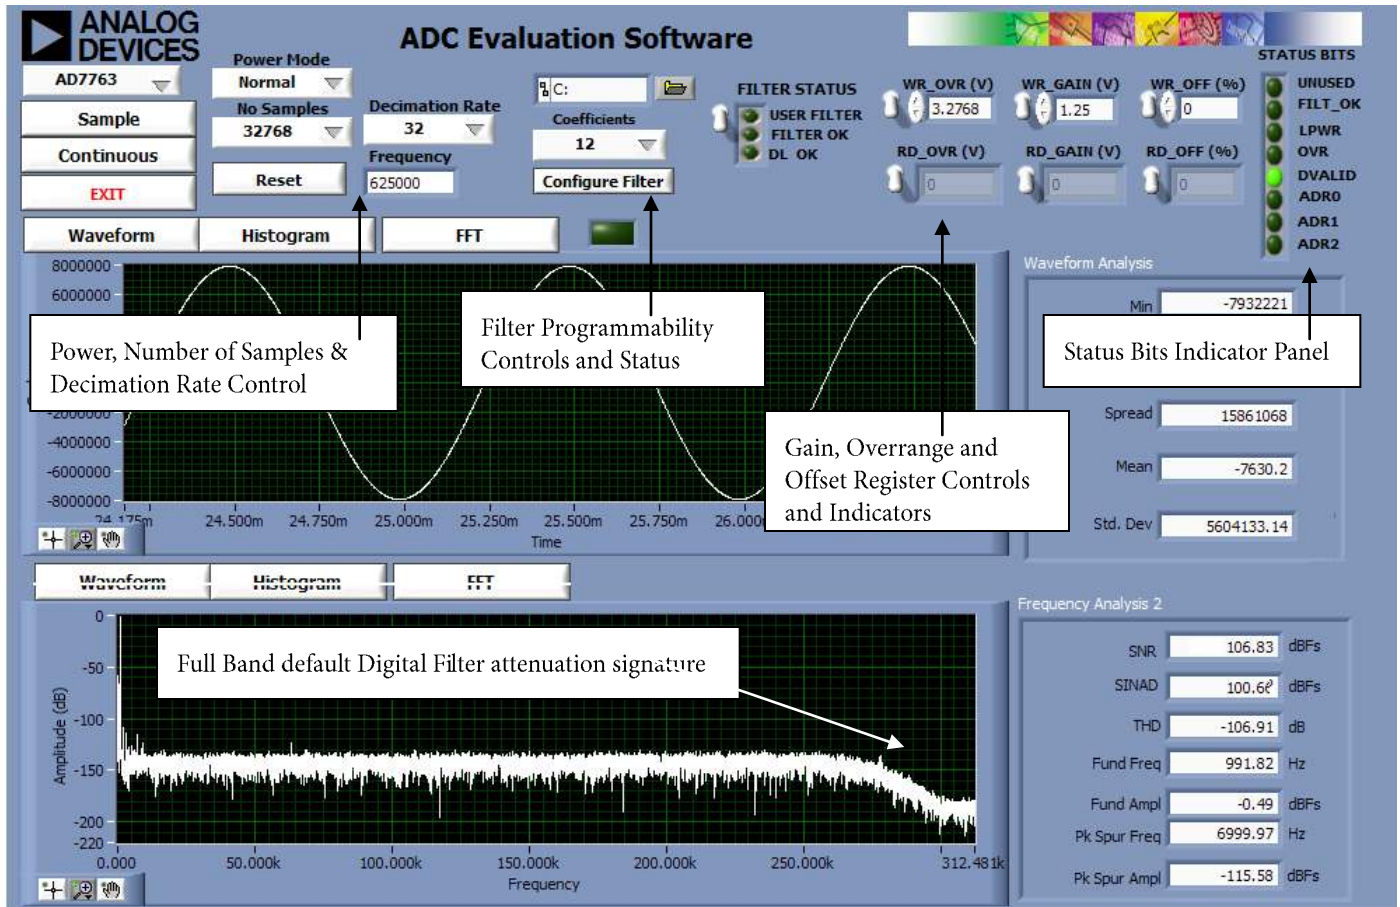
ANALOG DEVICES

ADC Evaluation Software

AD7763

Power Mode
Normal

No Samples
32768

Decimation Rate
32

Frequency
625000

Coefficients
12

C:

Configure Filter

Sample

Continuous

EXIT

Reset

FILTER STATUS
USER FILTER
FILTER OK
DL OK

WR_OVR (V)
3.2768

WR_GAIN (V)
1.25

WR_OFF (%)
0

RD_OVR (V)
0

RD_GAIN (V)
0

RD_OFF (%)
0

STATUS BITS
UNUSED
FILT_OK
LPWR
OVR
DVALID
ADR0
ADR1
ADR2

Waveform | Histogram | FFT

8000000
6000000
-2000000
-4000000
-6000000
-8000000

24.175m 24.500m 24.750m 25.000m 25.250m 25.500m 25.750m 26.000m
Time

Power, Number of Samples & Decimation Rate Control

Filter Programmability Controls and Status

Gain, Overrange and Offset Register Controls and Indicators

Status Bits Indicator Panel

Waveform Analysis

Min -7932221

Spread 15861068

Mean -7630.2

Std. Dev 5604133.14

Waveform | Histogram | FFT

0
-50
-100
-150
-200
-220

Amplitude (dB)

0.000 50.000k 100.000k 150.000k 200.000k 250.000k 312.481k
Frequency

Full Band default Digital Filter attenuation signature

Frequency Analysis 2

SNR 106.83 dBFs
SINAD 100.6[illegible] dBFs
THD -106.91 dB
Fund Freq 991.82 Hz
Fund Ampl -0.49 dBFs
Pk Spur Freq 6999.97 Hz
Pk Spur Ampl -115.58 dBFs